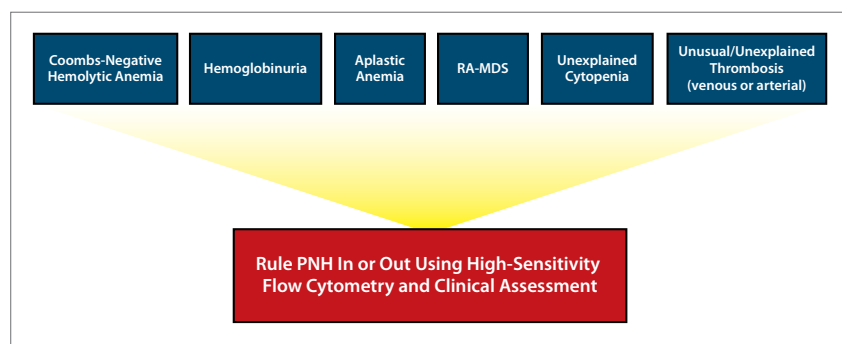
Coombs-Negative Hemolytic Anemia

Hemoglobinuria

Aplastic Anemia

RA-MDS

Unexplained Cytopenia

Unusual/Unexplained Thrombosis (venous or arterial)

Rule PNH In or Out Using High-Sensitivity Flow Cytometry and Clinical Assessment